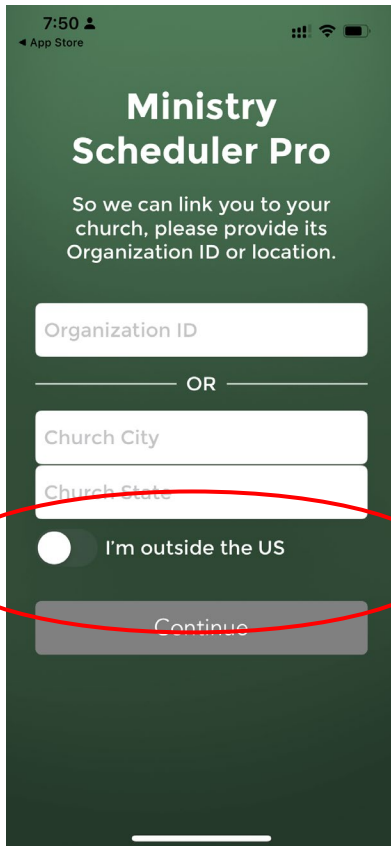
7:50
◀ App Store

Ministry Scheduler Pro

So we can link you to your church, please provide its Organization ID or location.

Organization ID

OR

Church City

Church State

I'm outside the US

Continue